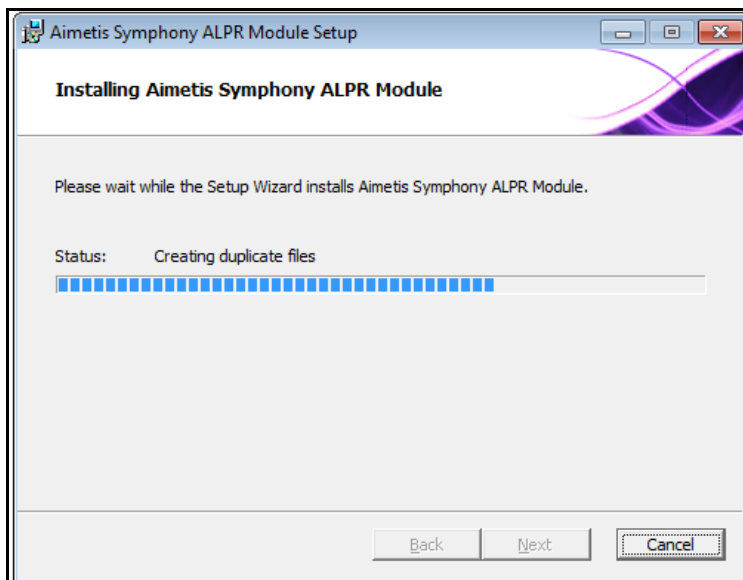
Aimetis Symphony ALPR Module Setup

Installing Aimetis Symphony ALPR Module

Please wait while the Setup Wizard installs Aimetis Symphony ALPR Module.

Status: Creating duplicate files

Back Next Cancel